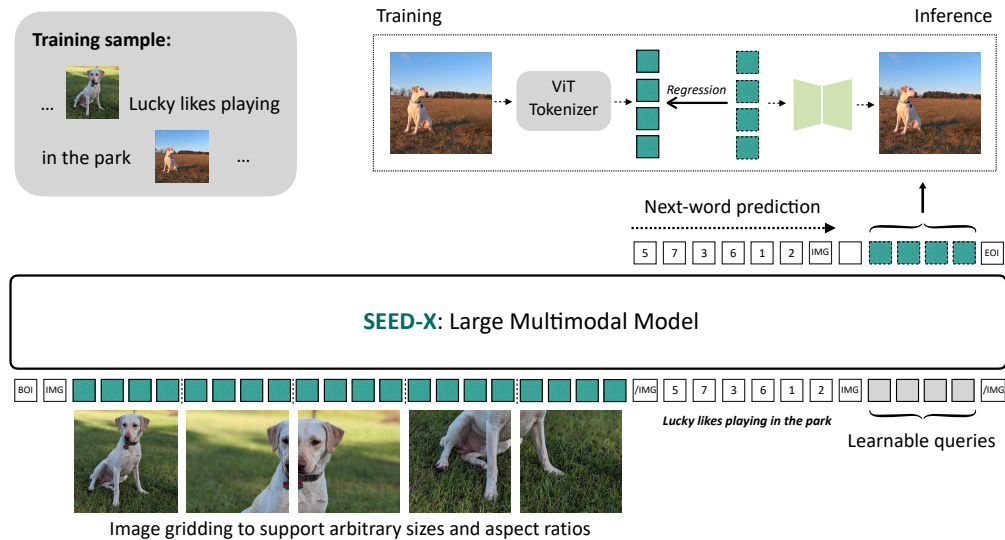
Training sample:

... Lucky likes playing

in the park ...

Training

Inference

ViT Tokenizer

Regression

Next-word prediction

5 7 3 6 1 2 IMG

EOI

SEED-X: Large Multimodal Model

BOI IMG

/IMG 5 7 3 6 1 2 IMG

/IMG

Lucky likes playing in the park

Learnable queries

Image gridding to support arbitrary sizes and aspect ratios